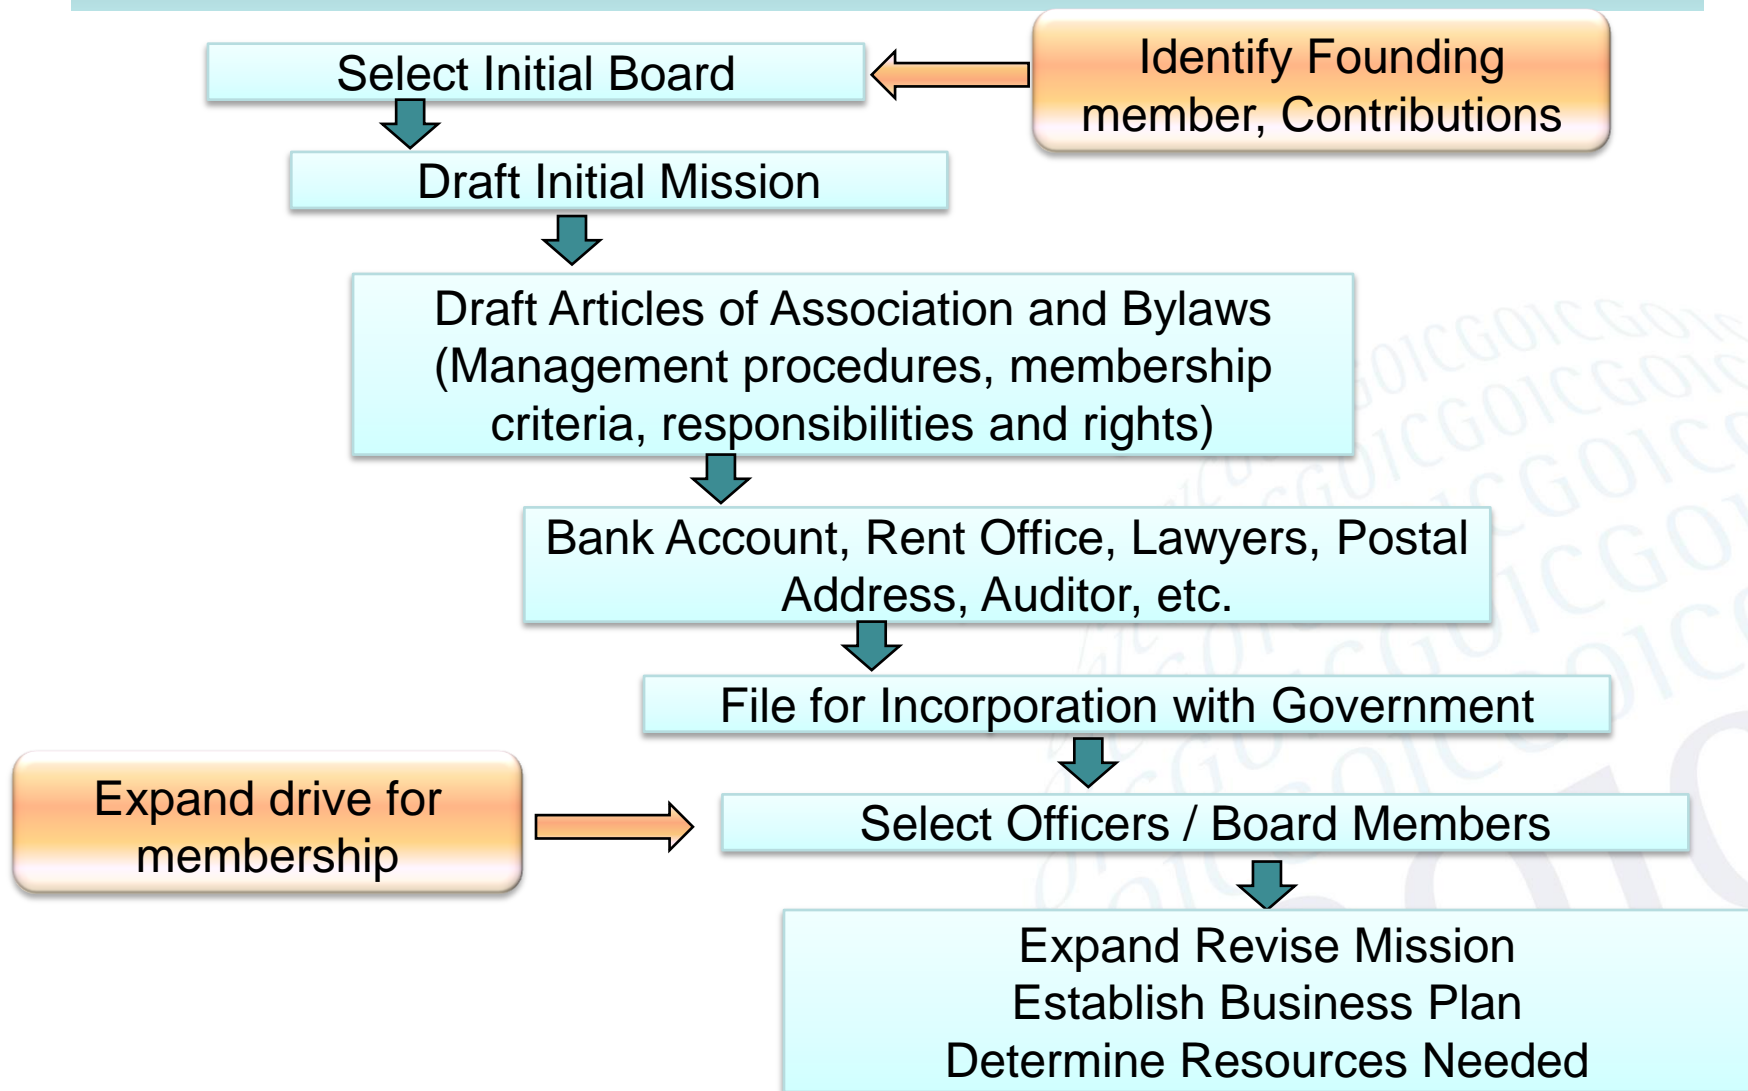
Select Initial Board

Identify Founding member, Contributions

Draft Initial Mission

Draft Articles of Association and Bylaws (Management procedures, membership criteria, responsibilities and rights)

Bank Account, Rent Office, Lawyers, Postal Address, Auditor, etc.

File for Incorporation with Government

Expand drive for membership

Select Officers / Board Members

Expand Revise Mission
Establish Business Plan
Determine Resources Needed